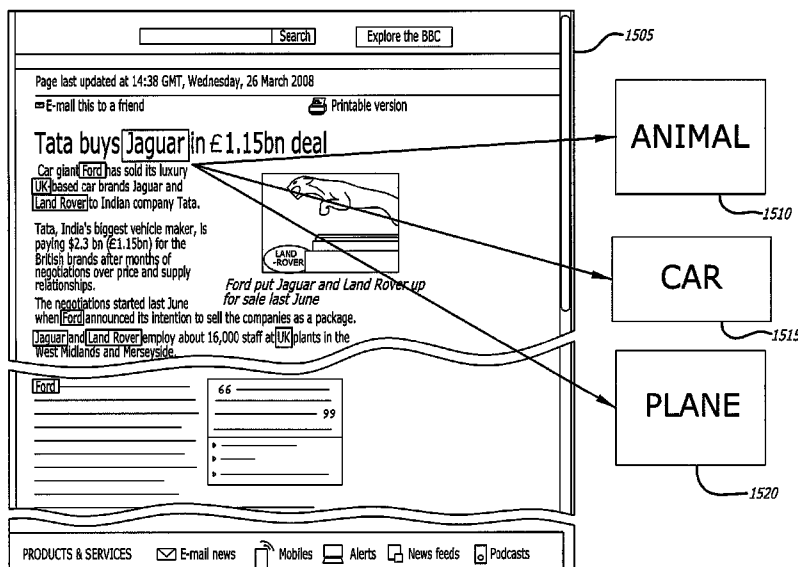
Search Explore the BBC

1505

Page last updated at 14:38 GMT, Wednesday, 26 March 2008

E-mail this to a friend

Printable version

Tata buys Jaguar in £1.15bn deal

Car giant Ford has sold its luxury UK-based car brands Jaguar and Land Rover to Indian company Tata.

Tata, India's biggest vehicle maker, is paying $2.3 bn (£1.15bn) for the British brands after months of negotiations over price and supply relationships.

LAND -ROVER

Ford put Jaguar and Land Rover up for sale last June

The negotiations started last June when Ford announced its intention to sell the companies as a package.

Jaguar and Land Rover employ about 16,000 staff at UK plants in the West Midlands and Merseyside.

Ford

66

99

ANIMAL

1510

CAR

1515

PLANE

1520

PRODUCTS & SERVICES E-mail news Mobiles Alerts News feeds Podcasts